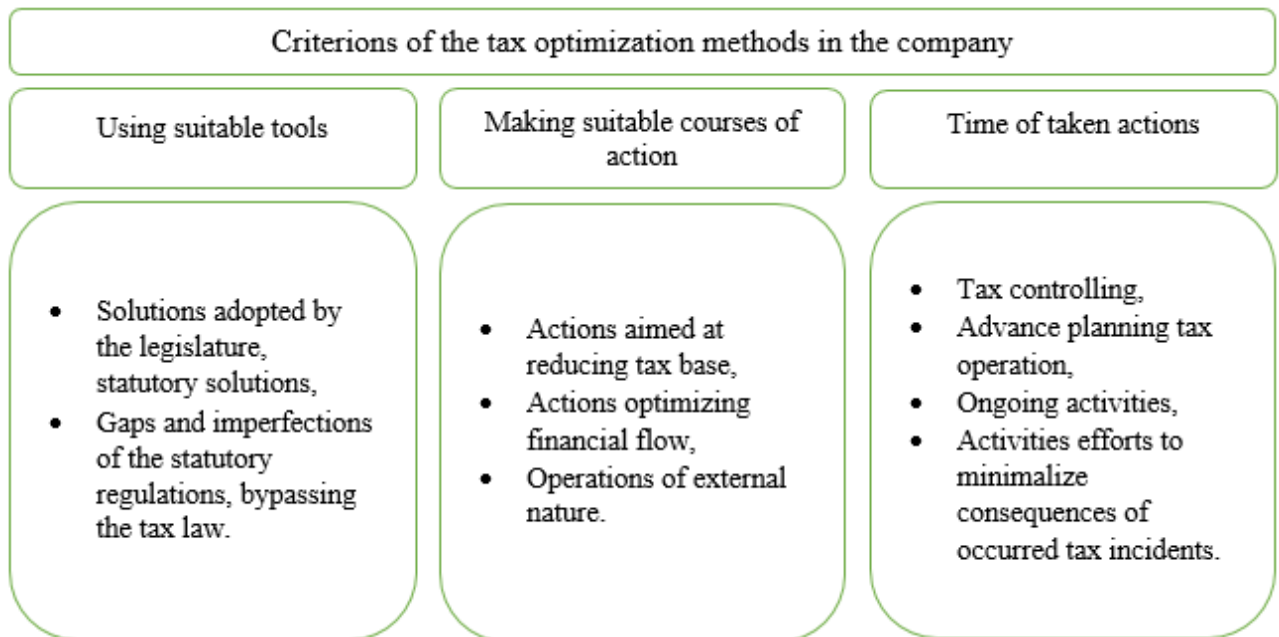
Criterions of the tax optimization methods in the company

Using suitable tools

Making suitable courses of action

Time of taken actions

- Solutions adopted by the legislature, statutory solutions,
- Gaps and imperfections of the statutory regulations, bypassing the tax law.

- Actions aimed at reducing tax base,
- Actions optimizing financial flow,
- Operations of external nature.

- Tax controlling,
- Advance planning tax operation,
- Ongoing activities,
- Activities efforts to minimalize consequences of occurred tax incidents.